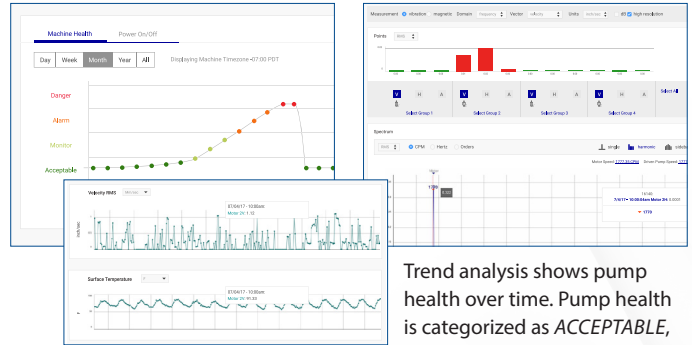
Machine Health

Power On/Off

Day Week Month Year All

Displaying Machine Timezone -07:00 PDT

Danger

Alarm

Monitor

Acceptable

Velocity RMS

07/04/17 - 10:00am

Motor 2H: 1.12

Surface Temperature

07/04/17 - 10:00am

Motor 2H: 91.88

Measurement vibration magnetic Domain Vector Units

high resolution

Points

Select Group 1

Select Group 2

Select Group 3

Select Group 4

Select All

Spectrum

CPM Hertz Orders

single harmonic

Trend analysis shows pump health over time. Pump health is categorized as *ACCEPTABLE*,